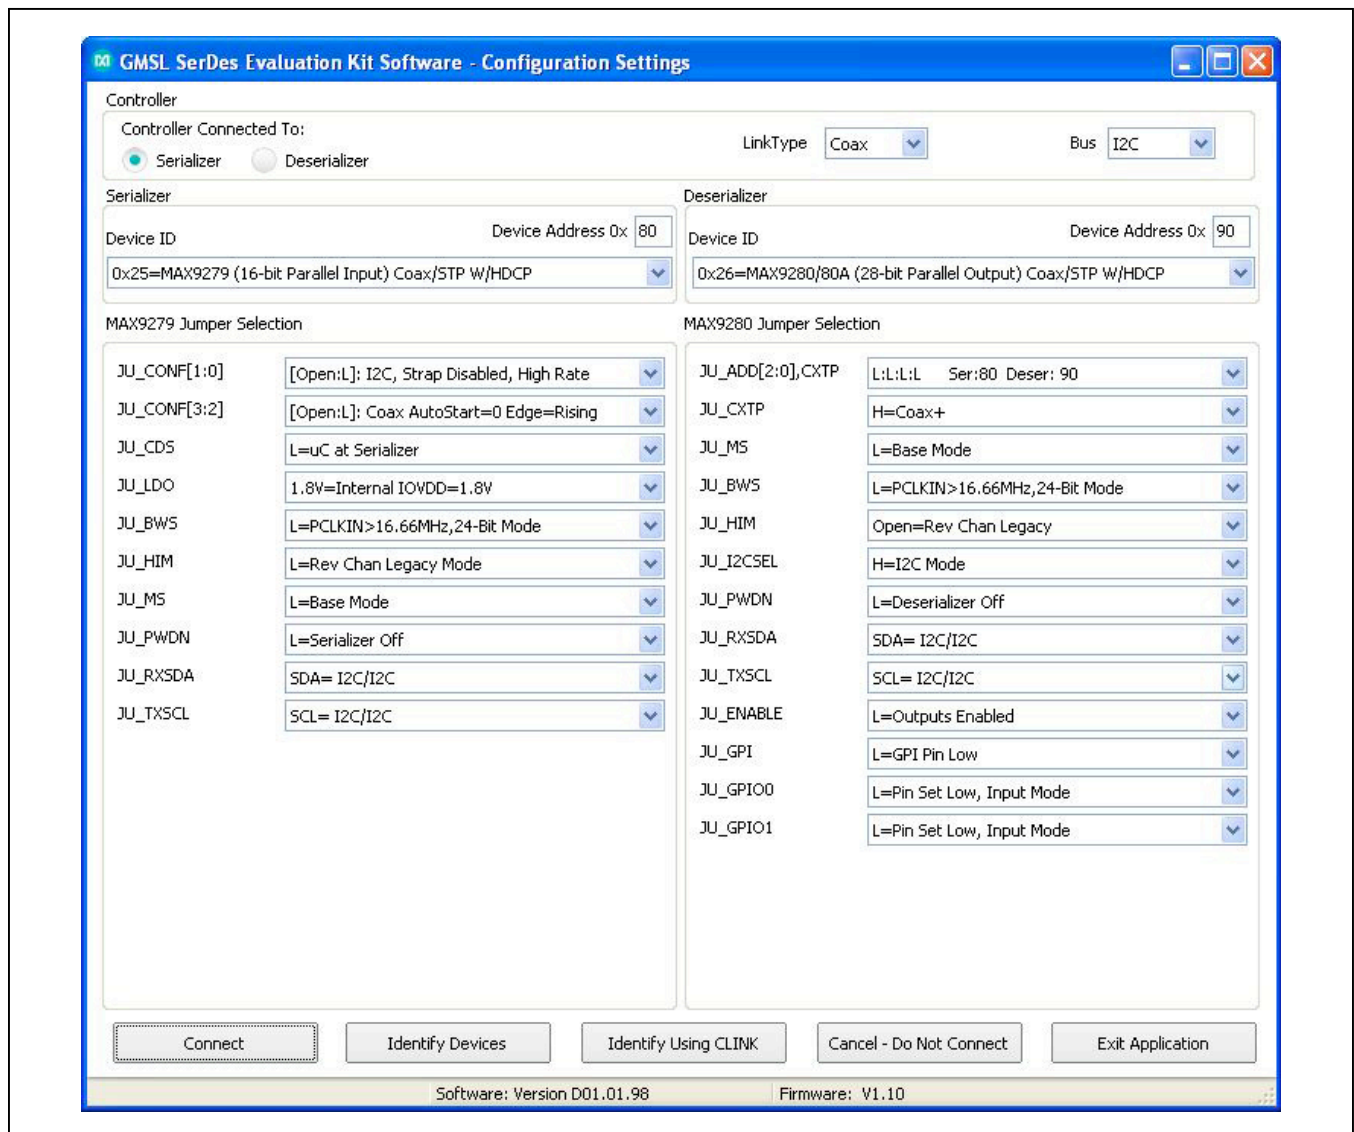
GMSL SerDes Evaluation Kit Software - Configuration Settings

Controller

Controller Connected To:

Serializer

Deserializer

LinkType Coax

Bus I2C

Serializer

Device ID

Device Address 0x 80

0x25=MAX9279 (16-bit Parallel Input) Coax/STP W/HDCP

Deserializer

Device ID

Device Address 0x 90

0x26=MAX9280/80A (28-bit Parallel Output) Coax/STP W/HDCP

MAX9279 Jumper Selection

| | |
|---|---|
| JU_CONF[1:0] | [Open:L]: I2C, Strap Disabled, High Rate |
| JU_CONF[3:2] | [Open:L]: Coax AutoStart=0 Edge=Rising |
| JU_CDS | L=uC at Serializer |
| JU_LDO | 1.8V=Internal IOVDD=1.8V |
| JU_BWS | L=PCLKIN>16.66MHz,24-Bit Mode |
| JU_HIM | L=Rev Chan Legacy Mode |
| JU_MS | L=Base Mode |
| JU_PWDN | L=Serializer Off |
| JU_RXSDA | SDA= I2C/I2C |
| JU_TXSCL | SCL= I2C/I2C |

MAX9280 Jumper Selection

| | |
|---|---|
| JU_ADD[2:0],CXTP | L:L:L:L Ser:80 Deser: 90 |
| JU_CXTP | H=Coax+ |
| JU_MS | L=Base Mode |
| JU_BWS | L=PCLKIN>16.66MHz,24-Bit Mode |
| JU_HIM | Open=Rev Chan Legacy |
| JU_I2CSEL | H=I2C Mode |
| JU_PWDN | L=Deserializer Off |
| JU_RXSDA | SDA= I2C/I2C |
| JU_TXSCL | SCL= I2C/I2C |
| JU_ENABLE | L=Outputs Enabled |
| JU_GPI | L=GPI Pin Low |
| JU_GPIO0 | L=Pin Set Low, Input Mode |
| JU_GPIO1 | L=Pin Set Low, Input Mode |

Connect

Identify Devices

Identify Using CLINK

Cancel - Do Not Connect

Exit Application

Software: Version D01.01.98

Firmware: V1.10